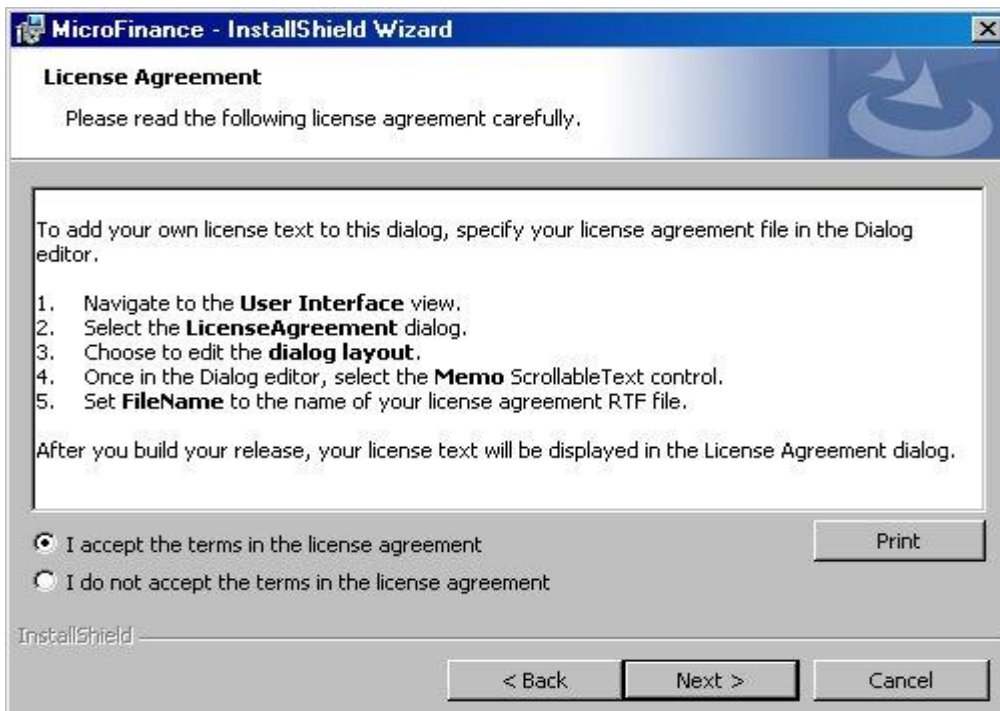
MicroFinance - InstallShield Wizard

License Agreement

Please read the following license agreement carefully.

To add your own license text to this dialog, specify your license agreement file in the Dialog editor.

1. Navigate to the **User Interface** view.
2. Select the **LicenseAgreement** dialog.
3. Choose to edit the **dialog layout**.
4. Once in the Dialog editor, select the **Memo** ScrollableText control.
5. Set **FileName** to the name of your license agreement RTF file.

After you build your release, your license text will be displayed in the License Agreement dialog.

I accept the terms in the license agreement

I do not accept the terms in the license agreement

Print

InstallShield

< Back

Next >

Cancel